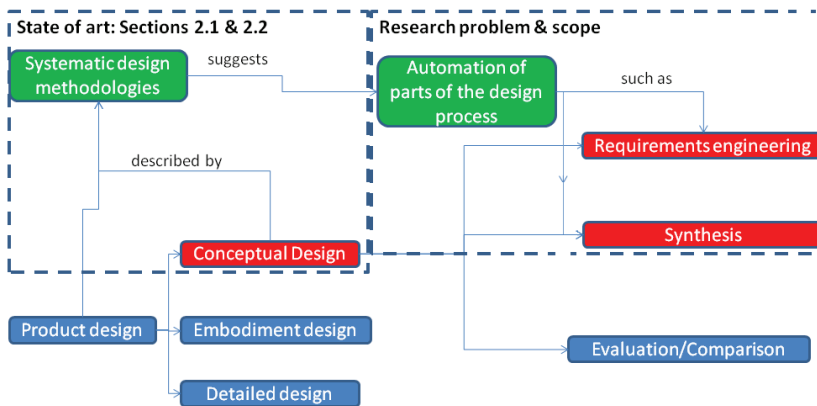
State of art: Sections 2.1 & 2.2

Research problem & scope

Systematic design methodologies

suggests

Automation of parts of the design process

such as

Requirements engineering

described by

Synthesis

Conceptual Design

Product design

Embodiment design

Evaluation/Comparison

Detailed design